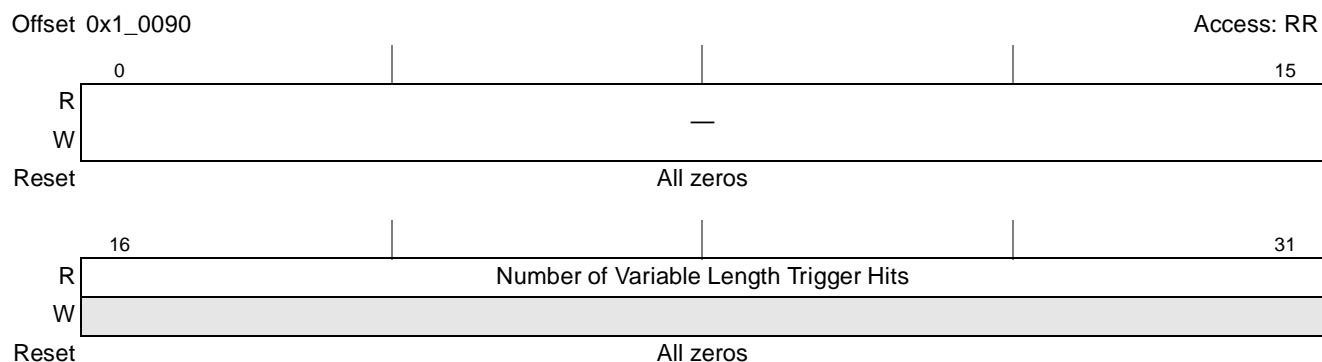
Offset 0x1_0090

Access: RR

|   | 0 | | | 15 |
|---|---|---|---|---|
| R | — | | | |
| W | | | | |
| Reset | All zeros | | | |

|   | 16 | | | 31 |
|---|---|---|---|---|
| R | Number of Variable Length Trigger Hits | | | |
| W | | | | |
| Reset | All zeros | | | |